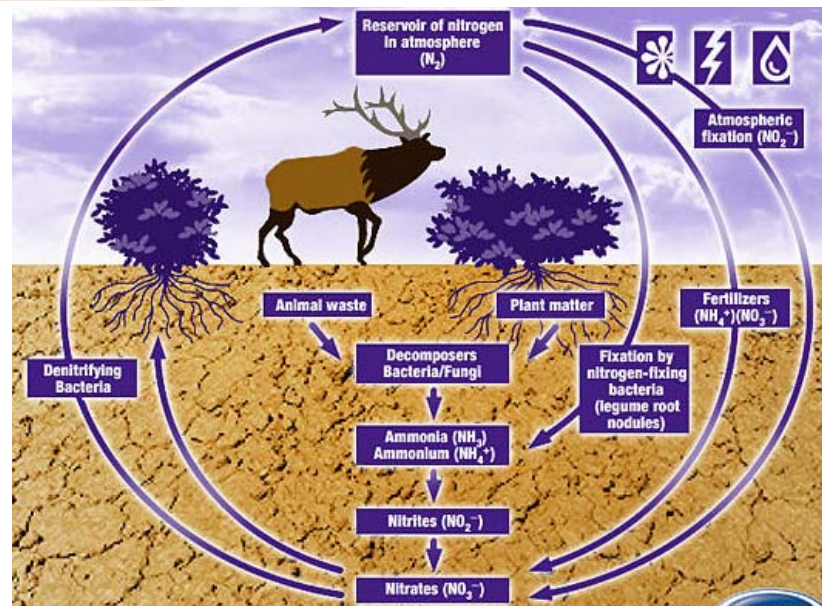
Reservoir of nitrogen in atmosphere ($N_2$)

Atmospheric fixation ($NO_2^-$)

Animal waste

Plant matter

Fertilizers ($NH_4^+$)($NO_3^-$)

Denitrifying Bacteria

Decomposers Bacteria/Fungi

Fixation by nitrogen-fixing bacteria (legume root nodules)

Ammonia ($NH_3$) Ammonium ($NH_4^+$)

Nitrites ($NO_2^-$)

Nitrates ($NO_3^-$)